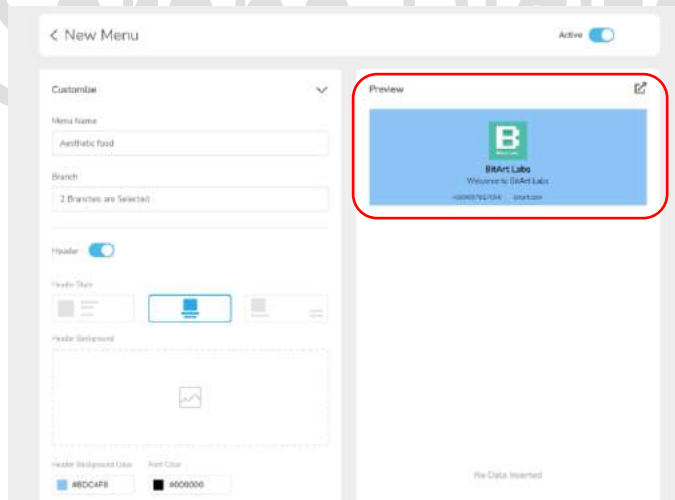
< New Menu

Active

Customize

Menu Name

Aesthetic food

Branch

2 Branches are Selected

Header

Header Style

Header Background

Header Background Color

#BDC4F8

Font Color

#000000

Preview

BitArt Labs

Welcome to BitArt Labs

+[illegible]

bitart.com

No Data Inserted